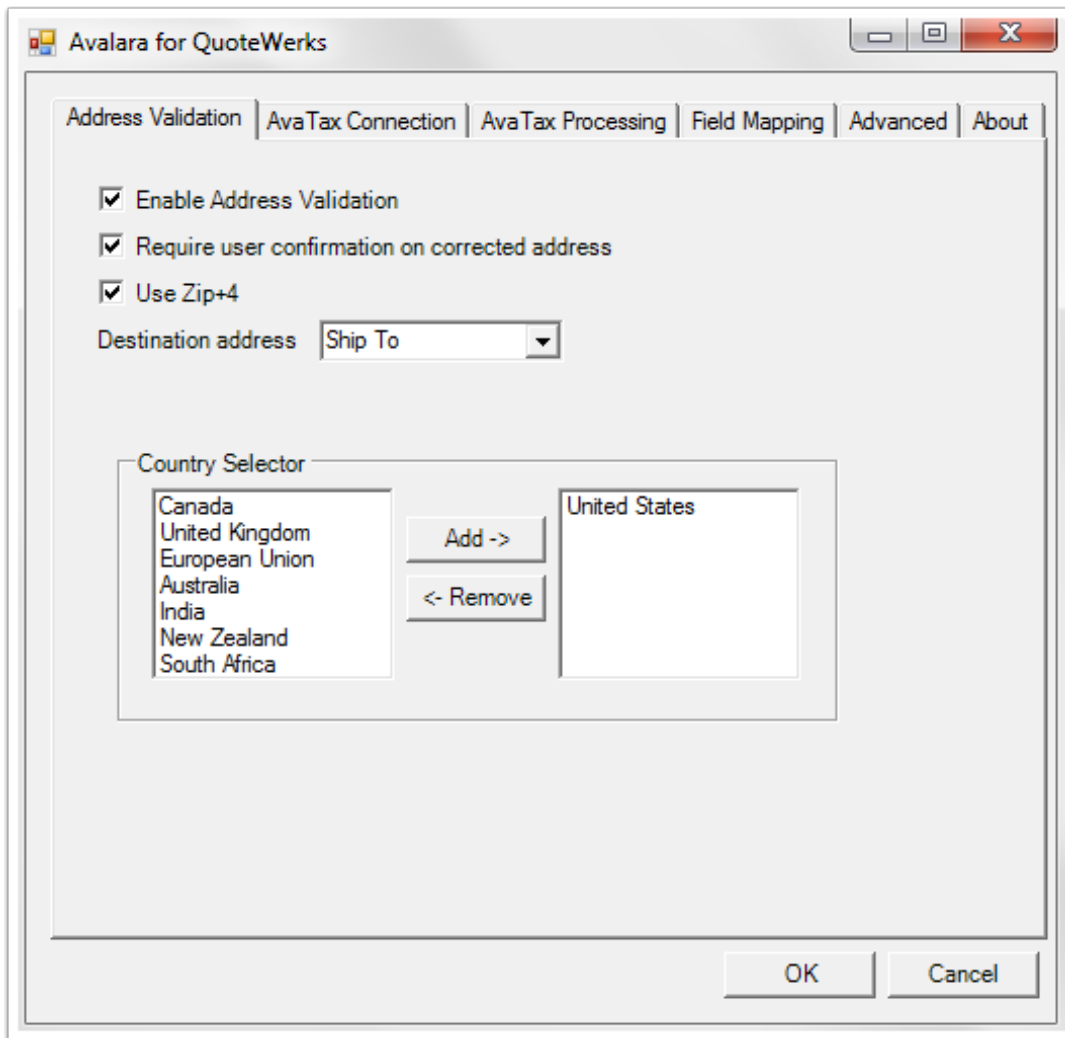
Avalara for QuoteWerks

Address Validation | AvaTax Connection | AvaTax Processing | Field Mapping | Advanced | About

Enable Address Validation

Require user confirmation on corrected address

Use Zip+4

Destination address Ship To

Country Selector

Canada
United Kingdom
European Union
Australia
India
New Zealand
South Africa

Add ->

<- Remove

United States

OK

Cancel